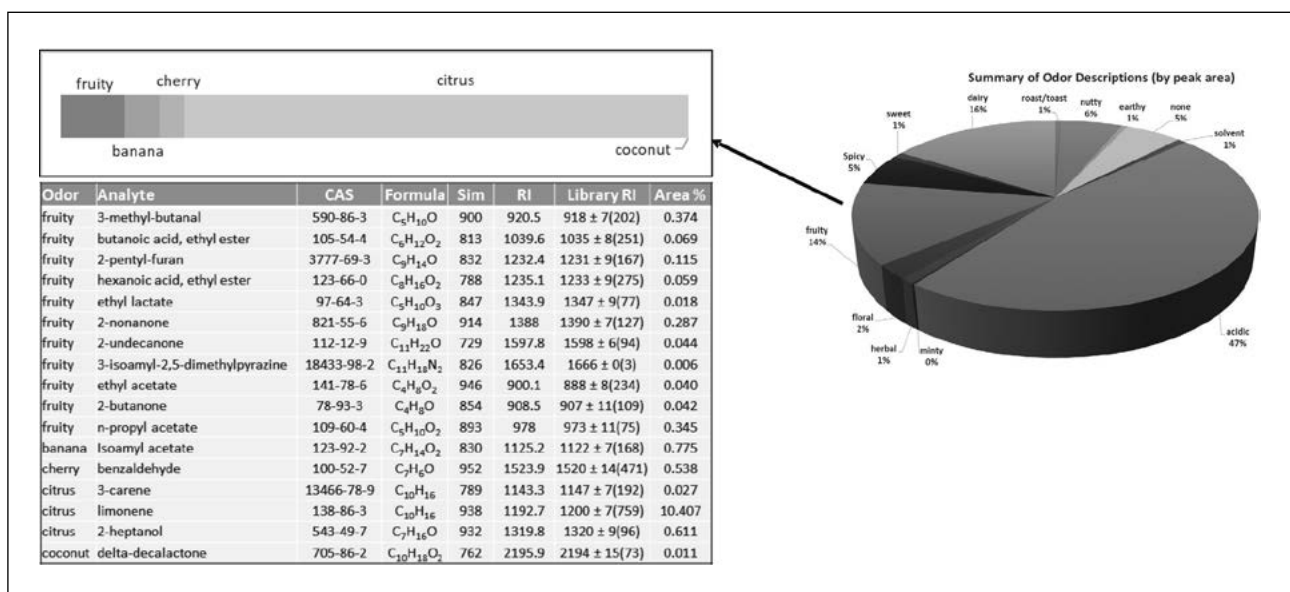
fruity cherry citrus

banana coconut

| Odor | Analyte | CAS | Formula | Sim | RI | Library RI | Area % |
|---|---|---|---|---|---|---|---|
| fruity | 3-methyl-butanal | 590-86-3 | $C_5H_{10}O$ | 900 | 920.5 | 918 ± 7(202) | 0.374 |
| fruity | butanoic acid, ethyl ester | 105-54-4 | $C_6H_{12}O_2$ | 813 | 1039.6 | 1035 ± 8(251) | 0.069 |
| fruity | 2-pentyl-furan | 3777-69-3 | $C_9H_{14}O$ | 832 | 1232.4 | 1231 ± 9(167) | 0.115 |
| fruity | hexanoic acid, ethyl ester | 123-66-0 | $C_8H_{16}O_2$ | 788 | 1235.1 | 1233 ± 9(275) | 0.059 |
| fruity | ethyl lactate | 97-64-3 | $C_5H_{10}O_3$ | 847 | 1343.9 | 1347 ± 9(77) | 0.018 |
| fruity | 2-nonanone | 821-55-6 | $C_9H_{18}O$ | 914 | 1388 | 1390 ± 7(127) | 0.287 |
| fruity | 2-undecanone | 112-12-9 | $C_{11}H_{22}O$ | 729 | 1597.8 | 1598 ± 6(94) | 0.044 |
| fruity | 3-isoamyl-2,5-dimethylpyrazine | 18433-98-2 | $C_{11}H_{18}N_2$ | 826 | 1653.4 | 1666 ± 0(3) | 0.006 |
| fruity | ethyl acetate | 141-78-6 | $C_4H_8O_2$ | 946 | 900.1 | 888 ± 8(234) | 0.040 |
| fruity | 2-butanone | 78-93-3 | $C_4H_8O$ | 854 | 908.5 | 907 ± 11(109) | 0.042 |
| fruity | n-propyl acetate | 109-60-4 | $C_5H_{10}O_2$ | 893 | 978 | 973 ± 11(75) | 0.345 |
| banana | Isoamyl acetate | 123-92-2 | $C_7H_{14}O_2$ | 830 | 1125.2 | 1122 ± 7(168) | 0.775 |
| cherry | benzaldehyde | 100-52-7 | $C_7H_6O$ | 952 | 1523.9 | 1520 ± 14(471) | 0.538 |
| citrus | 3-carene | 13466-78-9 | $C_{10}H_{16}$ | 789 | 1143.3 | 1147 ± 7(192) | 0.027 |
| citrus | limonene | 138-86-3 | $C_{10}H_{16}$ | 938 | 1192.7 | 1200 ± 7(759) | 10.407 |
| citrus | 2-heptanol | 543-49-7 | $C_7H_{16}O$ | 932 | 1319.8 | 1320 ± 9(96) | 0.611 |
| coconut | delta-decalactone | 705-86-2 | $C_{10}H_{18}O_2$ | 762 | 2195.9 | 2194 ± 15(73) | 0.011 |

Summary of Odor Descriptions (by peak area)

dairy 16%
roast/toast 1%
nutty 6%
earthy 1%
none 5%
solvent 1%
sweet 1%
Spicy 5%
fruity 14%
floral 2%
herbal 1%
minty 0%
acidic 47%